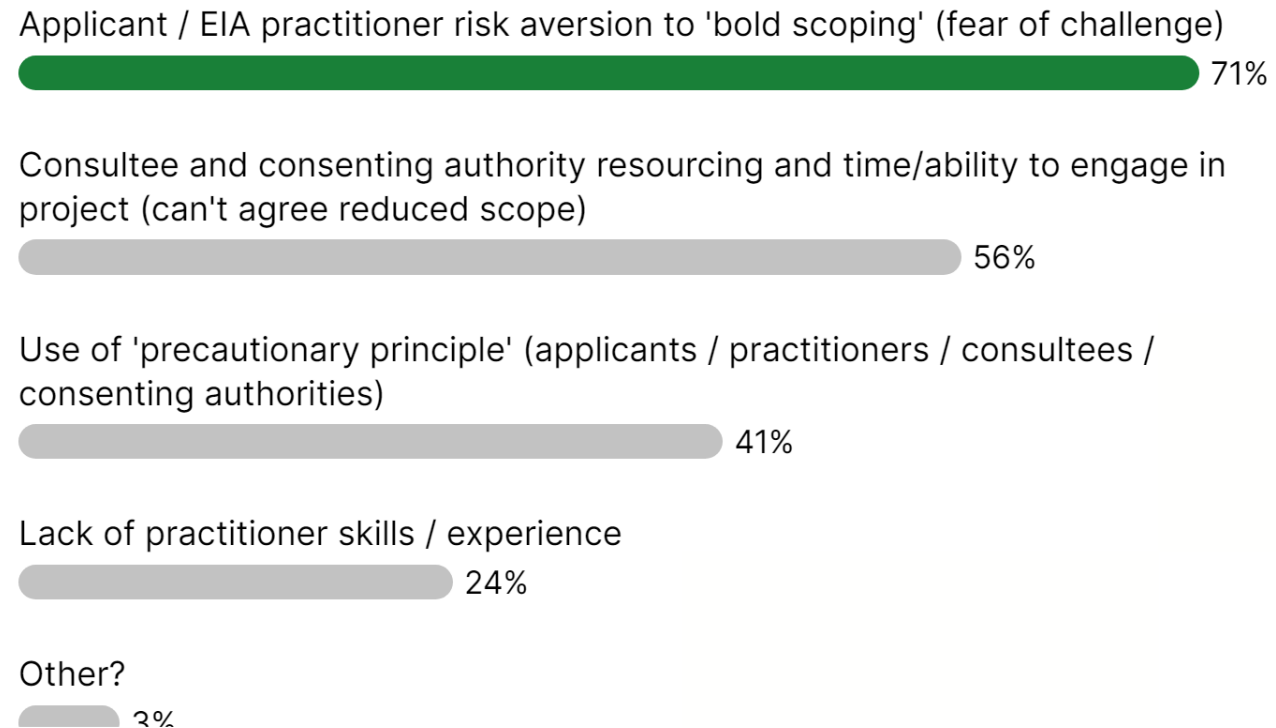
Applicant / EIA practitioner risk aversion to 'bold scoping' (fear of challenge)
71%

Consultee and consenting authority resourcing and time/ability to engage in project (can't agree reduced scope)
56%

Use of 'precautionary principle' (applicants / practitioners / consultees / consenting authorities)
41%

Lack of practitioner skills / experience
24%

Other?
3%